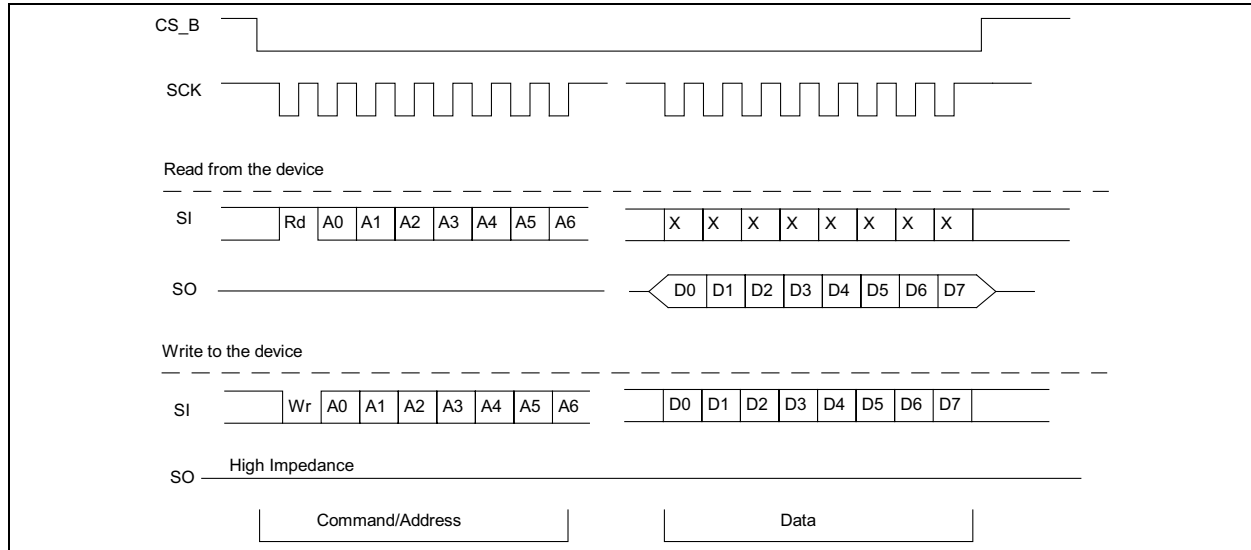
CS_B

SCK

Read from the device

SI Rd A0 A1 A2 A3 A4 A5 A6 X X X X X X X X

SO D0 D1 D2 D3 D4 D5 D6 D7

Write to the device

SI Wr A0 A1 A2 A3 A4 A5 A6 D0 D1 D2 D3 D4 D5 D6 D7

SO High Impedance

Command/Address

Data